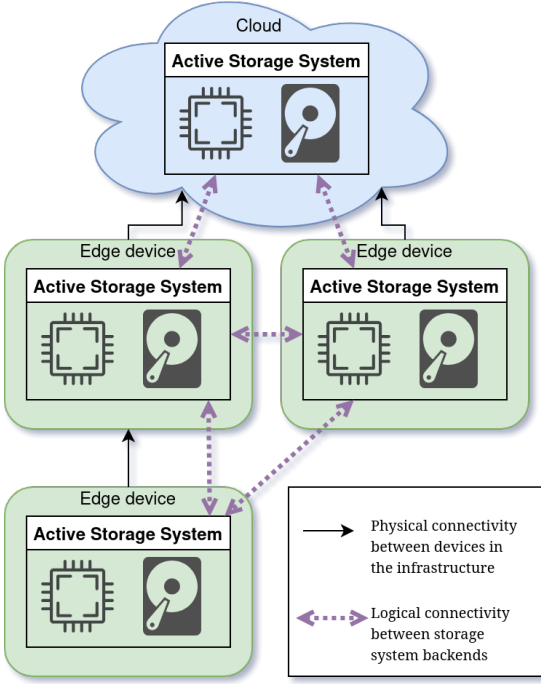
Cloud

Active Storage System

Edge device

Active Storage System

Edge device

Active Storage System

Edge device

Active Storage System

Physical connectivity between devices in the infrastructure

Logical connectivity between storage system backends